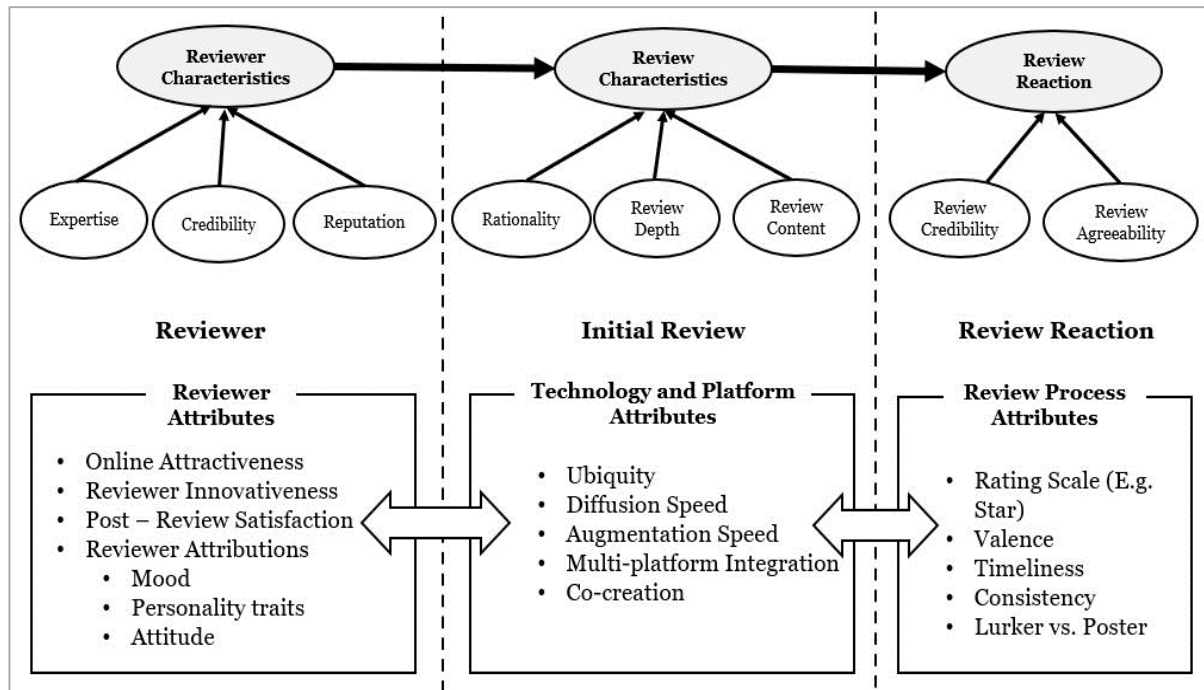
Reviewer Characteristics

Review Characteristics

Review Reaction

Expertise

Credibility

Reputation

Rationality

Review Depth

Review Content

Review Credibility

Review Agreeability

Reviewer

Initial Review

Review Reaction

Reviewer Attributes

- Online Attractiveness
- Reviewer Innovativeness
- Post – Review Satisfaction
- Reviewer Attributions
  - Mood
  - Personality traits
  - Attitude

Technology and Platform Attributes

- Ubiquity
- Diffusion Speed
- Augmentation Speed
- Multi-platform Integration
- Co-creation

Review Process Attributes

- Rating Scale (E.g. Star)
- Valence
- Timeliness
- Consistency
- Lurker vs. Poster